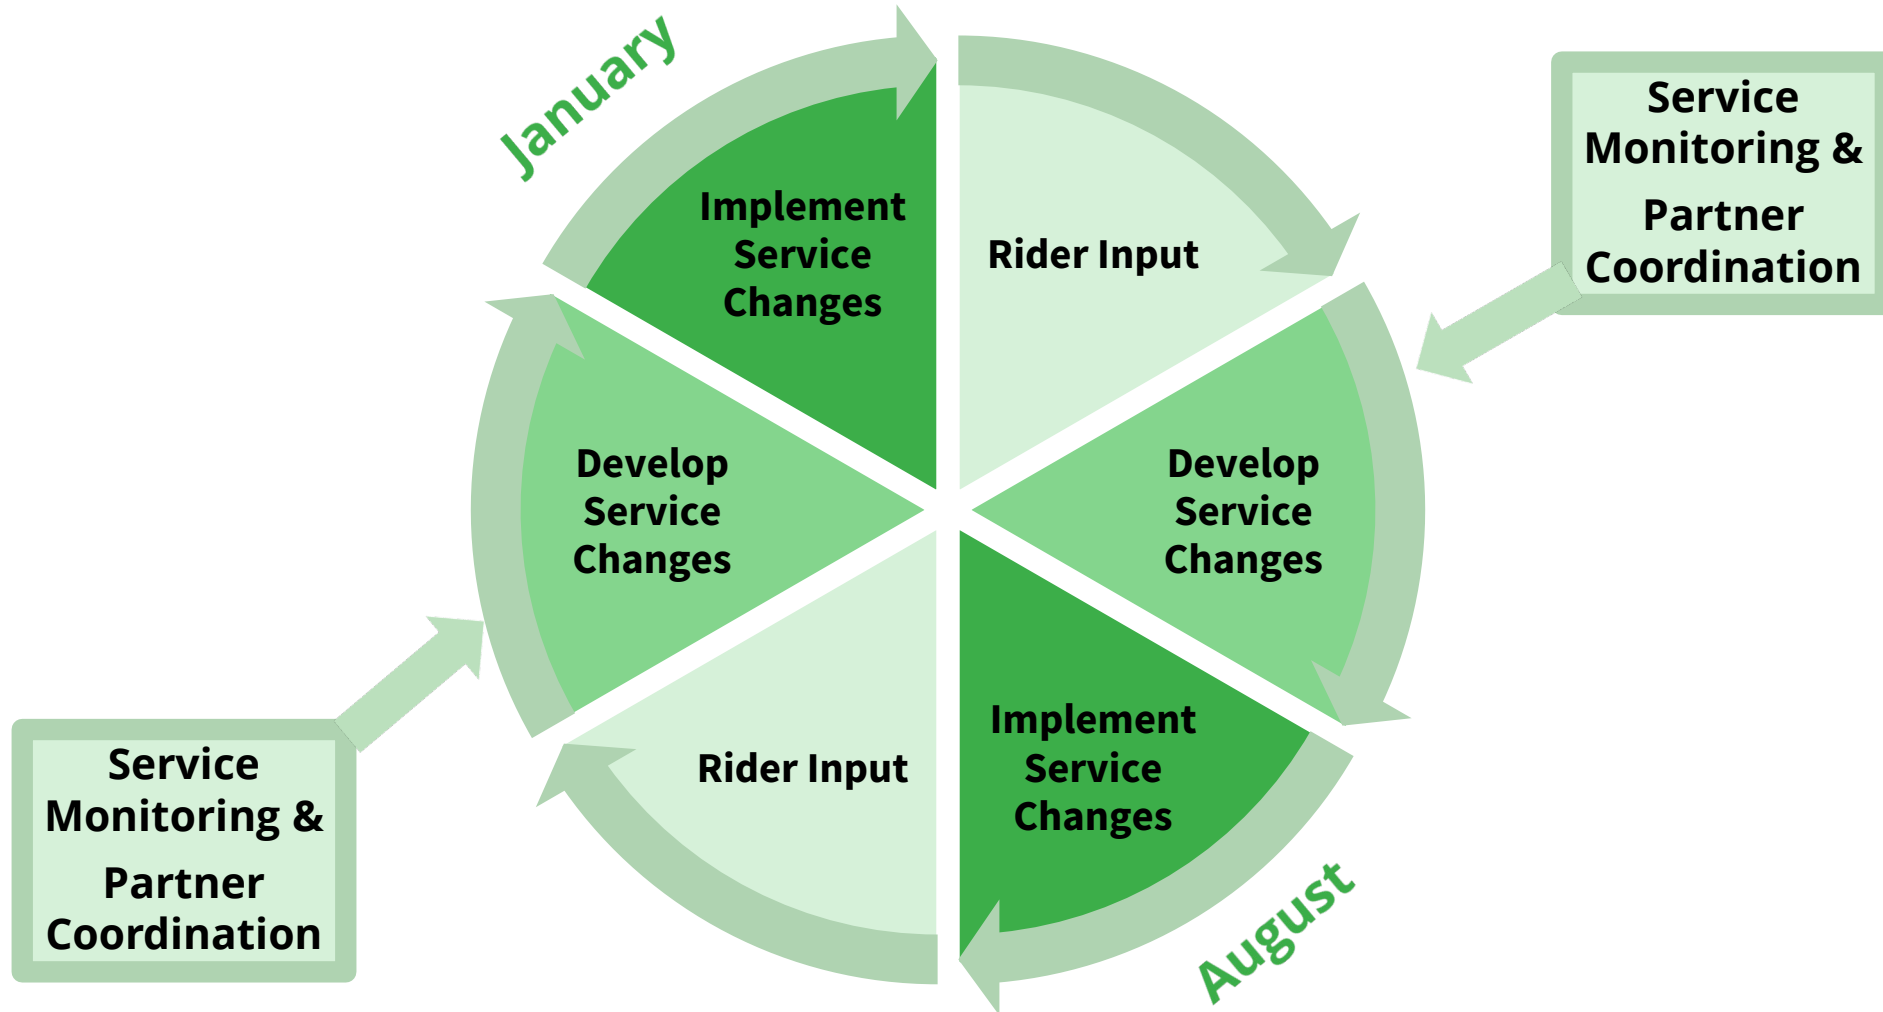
January

Implement Service Changes

Rider Input

Service Monitoring & Partner Coordination

Develop Service Changes

Develop Service Changes

Rider Input

Implement Service Changes

Service Monitoring & Partner Coordination

August